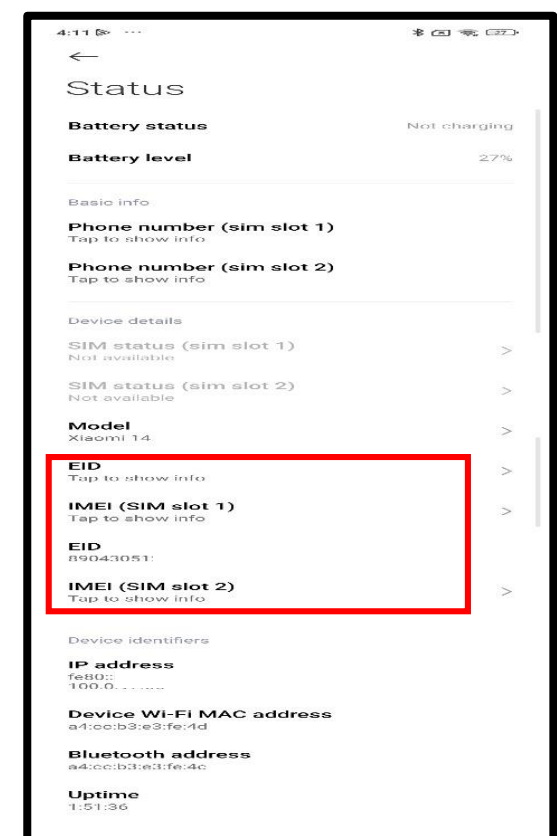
4:11 ···

27

←

Status

Battery status
Not charging

Battery level
27%

Basic info

Phone number (sim slot 1)
Tap to show info

Phone number (sim slot 2)
Tap to show info

Device details

SIM status (sim slot 1)
Not available
>

SIM status (sim slot 2)
Not available
>

Model
Xiaomi 14
>

EID
Tap to show info
>

IMEI (SIM slot 1)
Tap to show info
>

EID
89043051:

IMEI (SIM slot 2)
Tap to show info
>

Device identifiers

IP address
fe80::
100.0. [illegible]

Device Wi-Fi MAC address
a4:cc:b3:e3:fe:4d

Bluetooth address
a4:cc:b3:e3:fe:4c

Uptime
1:51:36